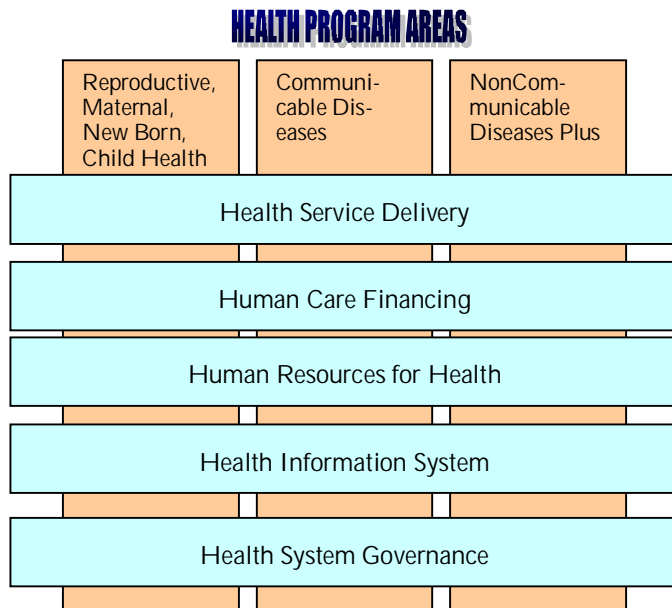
HEALTH PROGRAM AREAS

Reproductive, Maternal, New Born, Child Health

Communicable Diseases

NonCommunicable Diseases Plus

Health Service Delivery

Human Care Financing

Human Resources for Health

Health Information System

Health System Governance